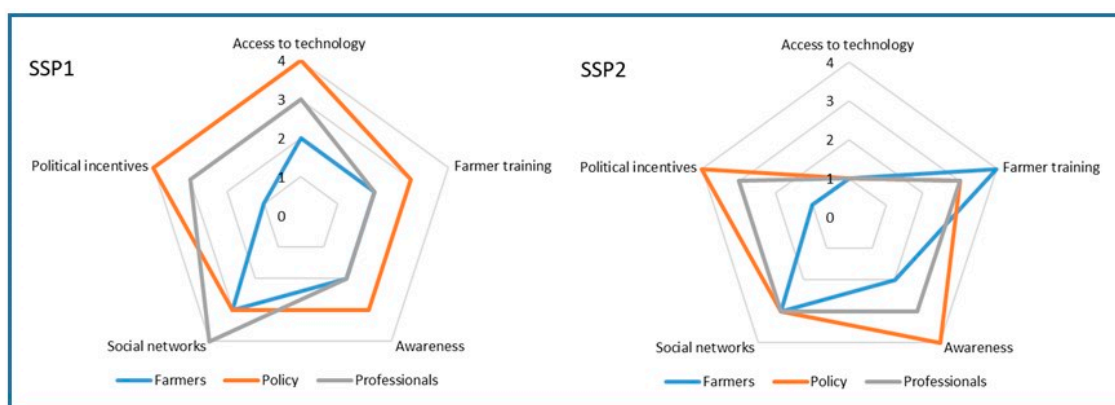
SSP1

Access to technology

4

3

2

1

0

Farmer training

Awareness

Social networks

Political incentives

Farmers Policy Professionals

SSP2

Access to technology

4

3

2

1

0

Farmer training

Awareness

Social networks

Political incentives

Farmers Policy Professionals